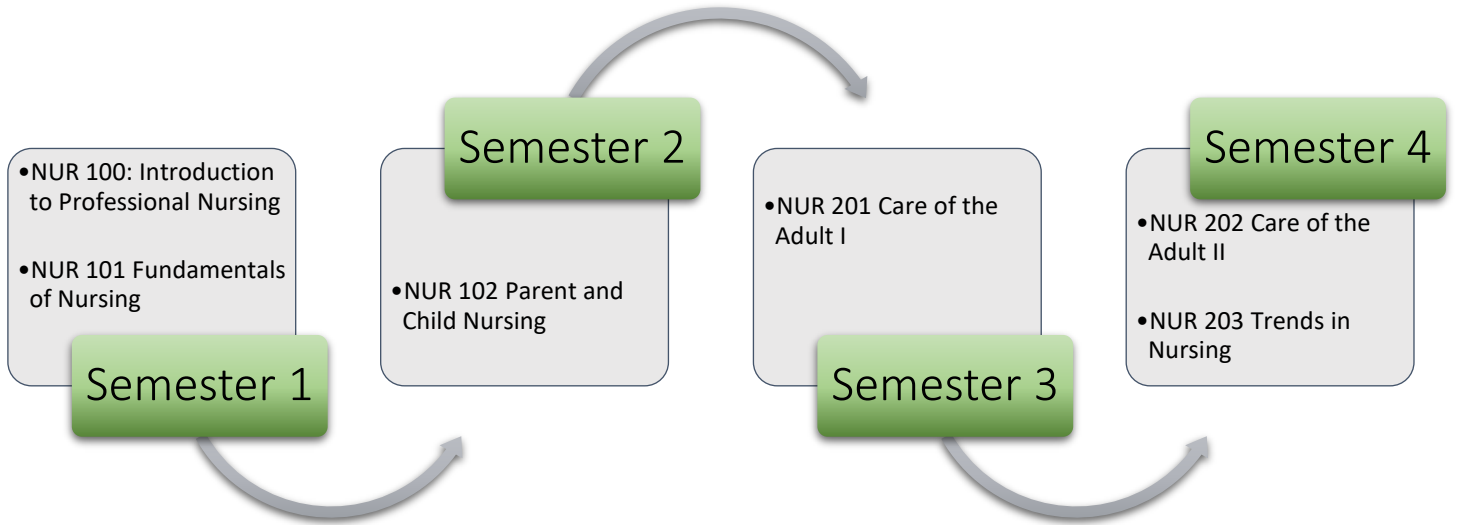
•NUR 100: Introduction to Professional Nursing

•NUR 101 Fundamentals of Nursing

Semester 1

Semester 2

•NUR 102 Parent and Child Nursing

•NUR 201 Care of the Adult I

Semester 3

Semester 4

•NUR 202 Care of the Adult II

•NUR 203 Trends in Nursing